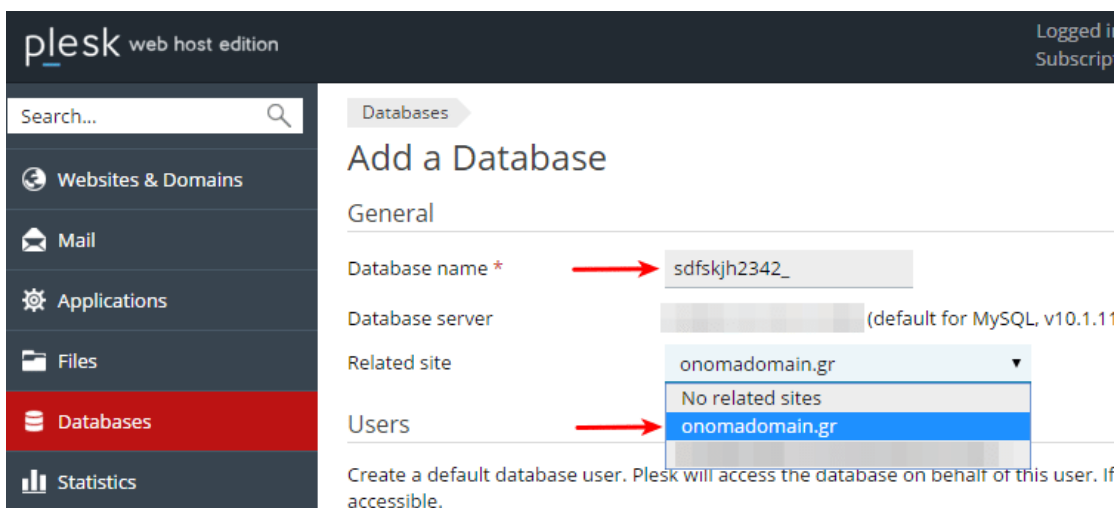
plesk web host edition

Logged i
Subscript

Search...

Websites & Domains

Mail

Applications

Files

Databases

Statistics

Databases

Add a Database

General

Database name *

sdfskjh2342_

Database server

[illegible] (default for MySQL, v10.1.11

Related site

onomadomain.gr

No related sites

onomadomain.gr

Users

Create a default database user. Plesk will access the database on behalf of this user. If accessible.